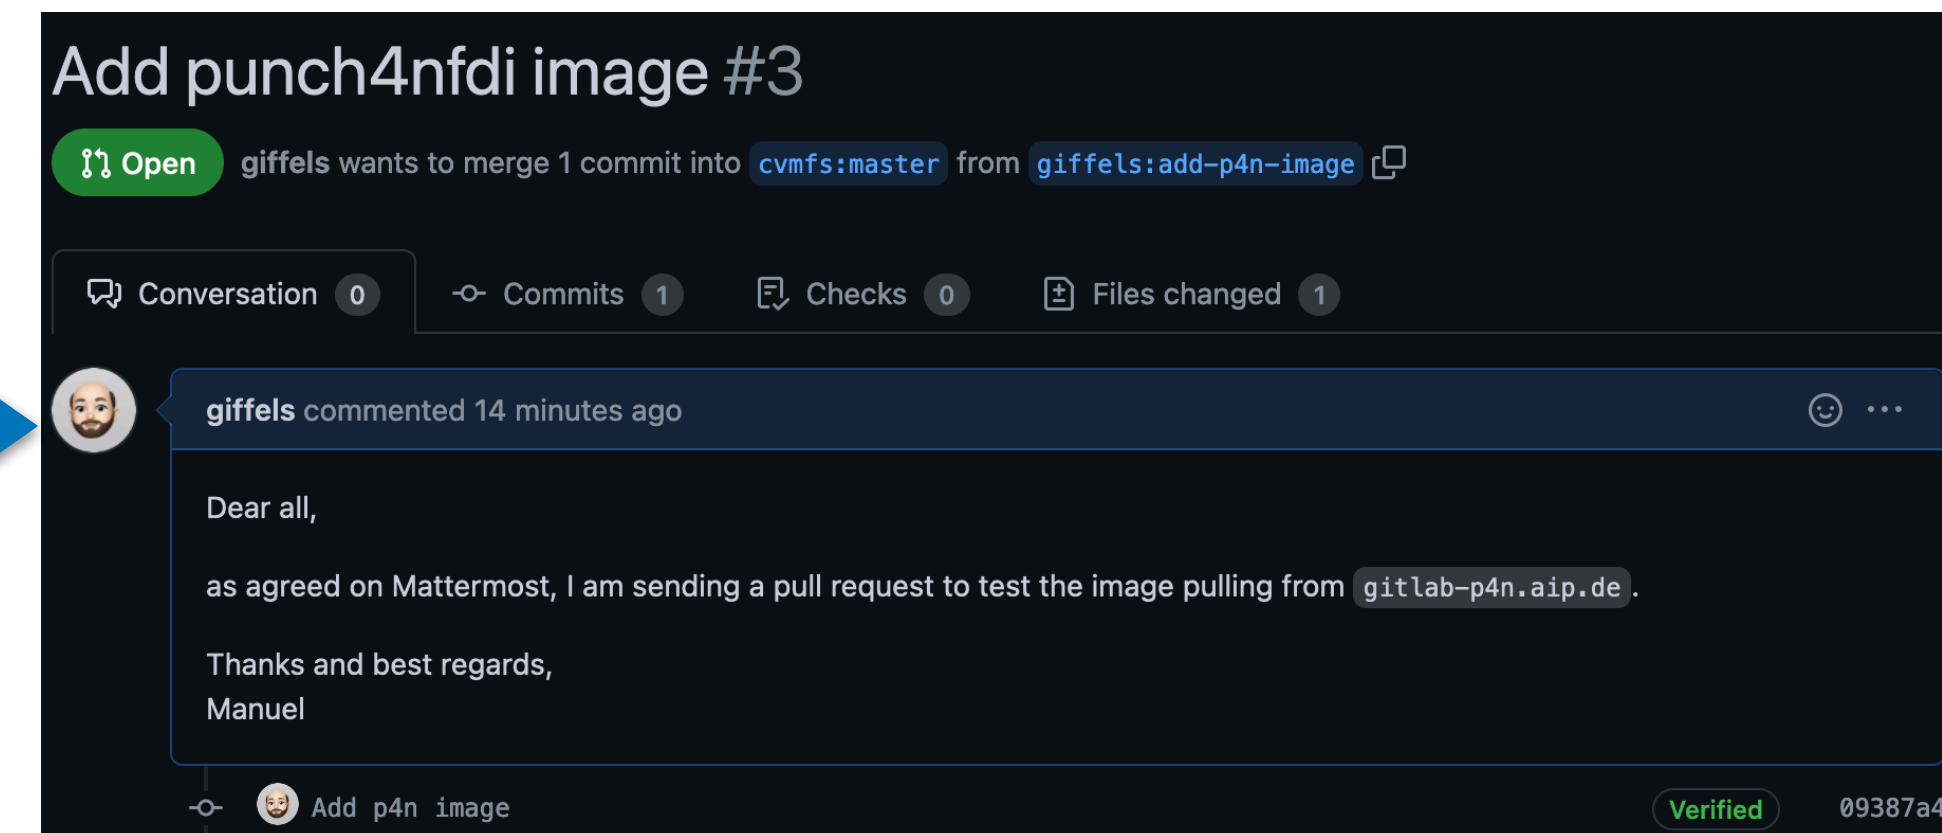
Add punch4nfdi image #3

Open giffels wants to merge 1 commit into cvmfs:master from giffels:add-p4n-image

Conversation 0 Commits 1 Checks 0 Files changed 1

giffels commented 14 minutes ago

Dear all,

as agreed on Mattermost, I am sending a pull request to test the image pulling from gitlab-p4n.aip.de.

Thanks and best regards,
Manuel

Add p4n image Verified 09387a4